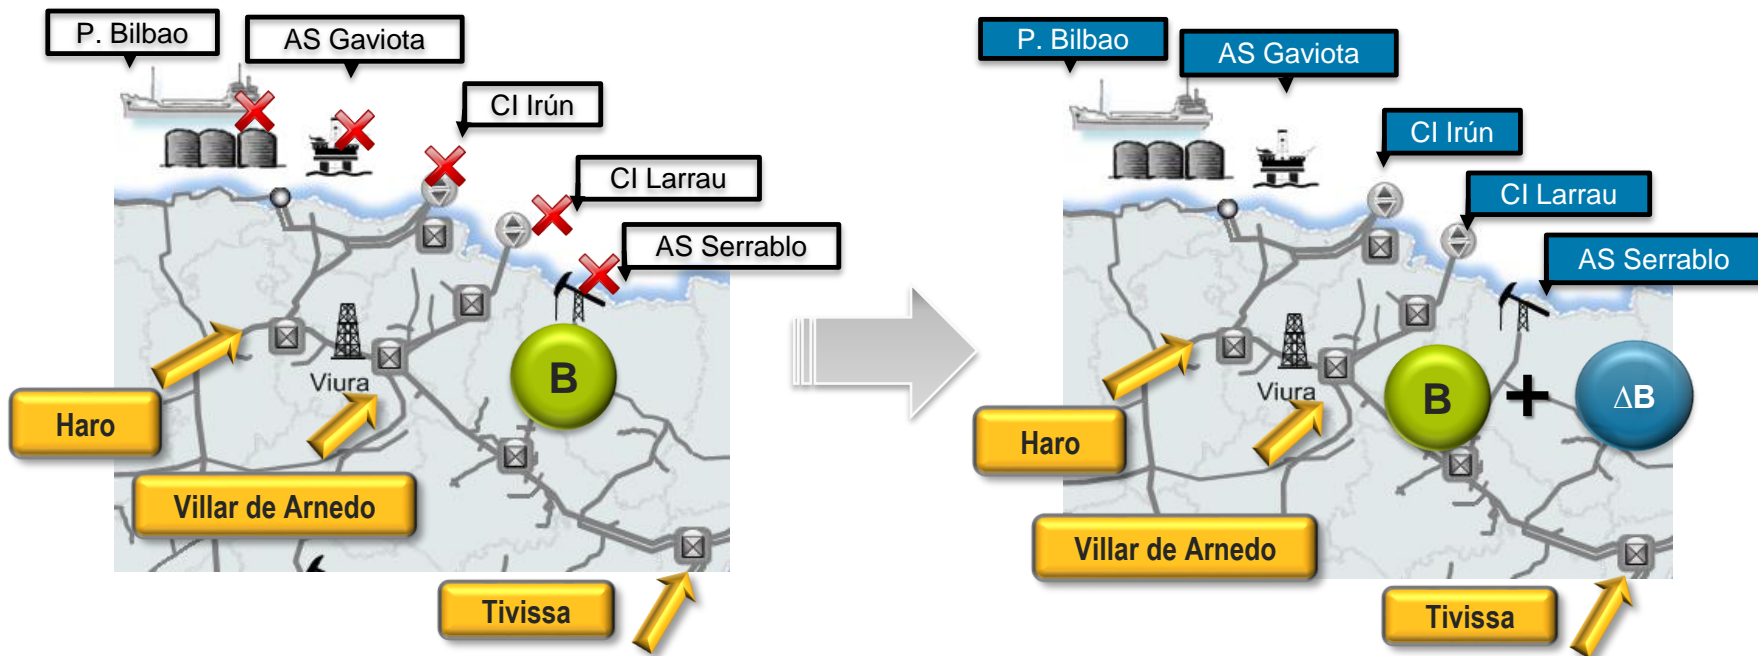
P. Bilbao

AS Gaviota

CI Irún

CI Larrau

AS Serrablo

Viura

B

Haro

Villar de Arnedo

Tivissa

P. Bilbao

AS Gaviota

CI Irún

CI Larrau

AS Serrablo

Viura

B

+

$\Delta$B

Haro

Villar de Arnedo

Tivissa